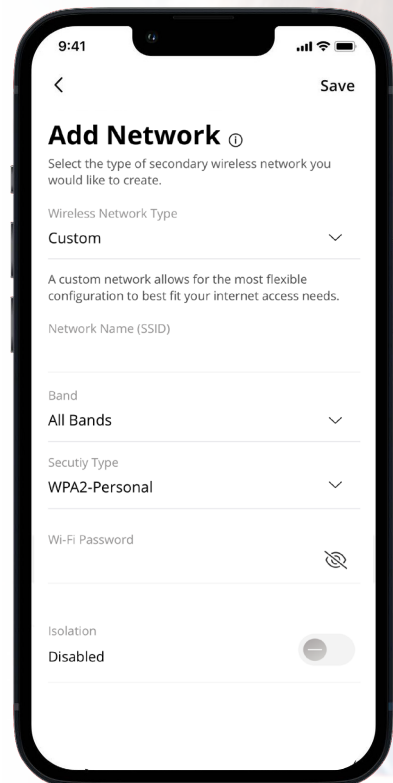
9:41

<

Save

Add Network ⓘ

Select the type of secondary wireless network you would like to create.

Wireless Network Type

Custom

A custom network allows for the most flexible configuration to best fit your internet access needs.

Network Name (SSID)

Band

All Bands

Secutiy Type

WPA2-Personal

Wi-Fi Password

Isolation

Disabled